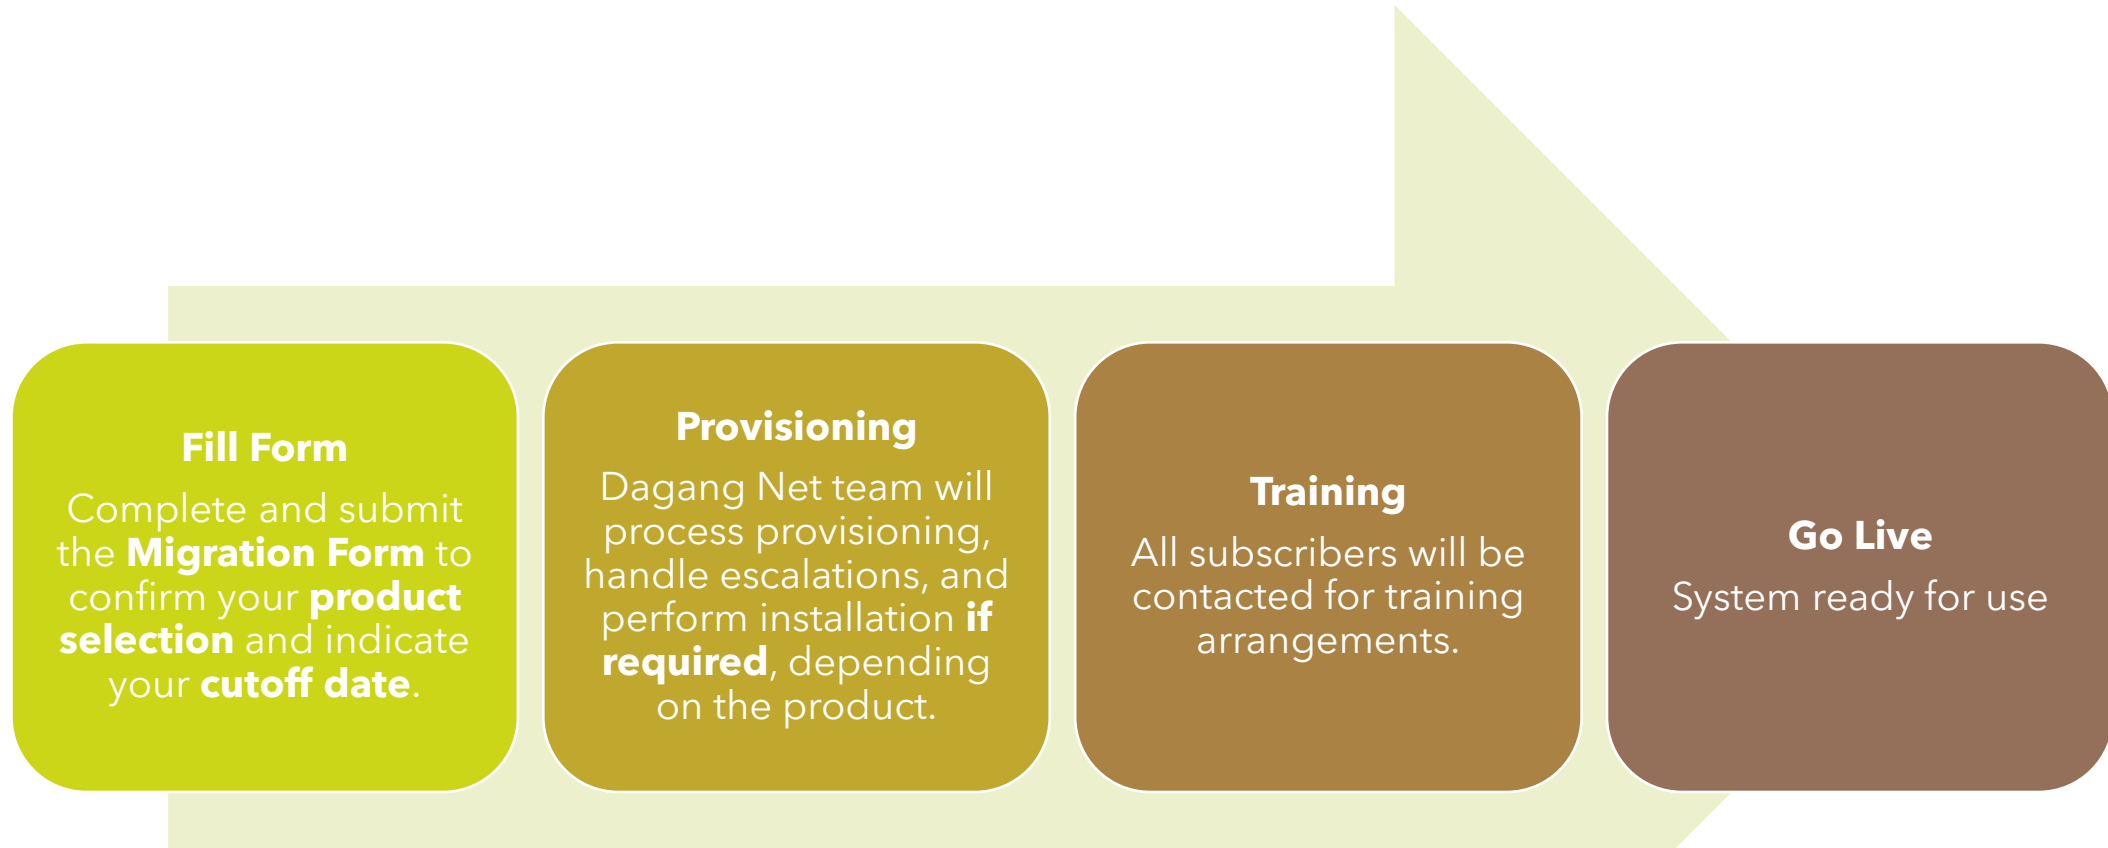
Fill Form

Complete and submit the Migration Form to confirm your product selection and indicate your cutoff date.

Provisioning

Dagang Net team will process provisioning, handle escalations, and perform installation if required, depending on the product.

Training

All subscribers will be contacted for training arrangements.

Go Live

System ready for use